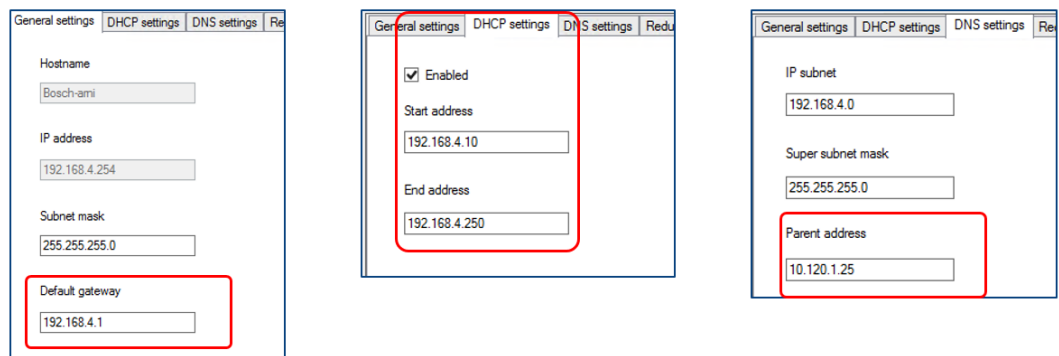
General settings | DHCP settings | DNS settings | Re

Hostname

Bosch-ami

IP address

192.168.4.254

Subnet mask

255.255.255.0

Default gateway

192.168.4.1

General settings | DHCP settings | DNS settings | Redu

Enabled

Start address

192.168.4.10

End address

192.168.4.250

General settings | DHCP settings | DNS settings | Re

IP subnet

192.168.4.0

Super subnet mask

255.255.255.0

Parent address

10.120.1.25